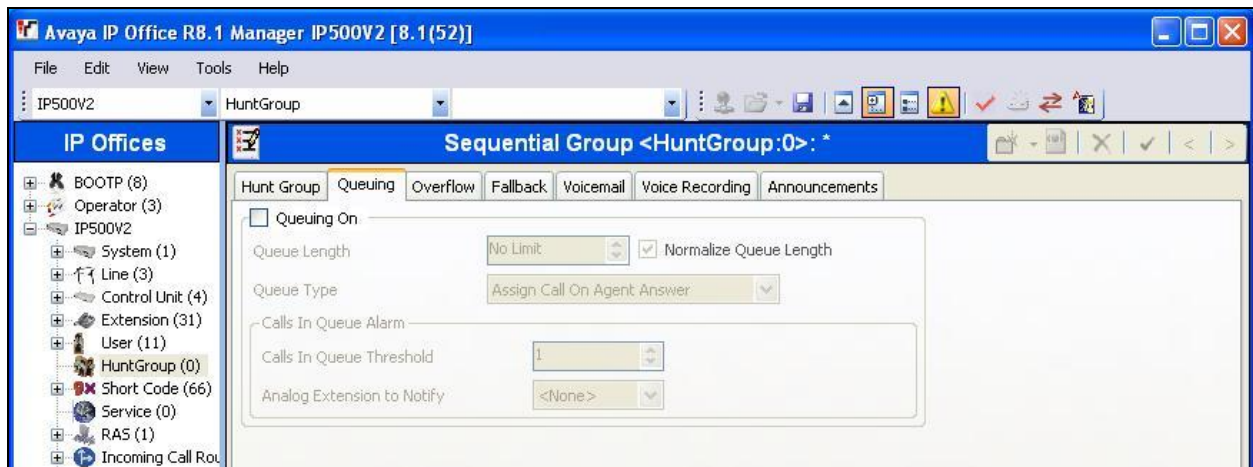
Avaya IP Office R8.1 Manager IP500V2 [8.1(52)]

File Edit View Tools Help

IP500V2
HuntGroup

IP Offices

BOOTP (8)
Operator (3)
IP500V2
System (1)
Line (3)
Control Unit (4)
Extension (31)
User (11)
HuntGroup (0)
Short Code (66)
Service (0)
RAS (1)
Incoming Call Rou

Sequential Group <HuntGroup:0>: *

Hunt Group | Queuing | Overflow | Fallback | Voicemail | Voice Recording | Announcements

Queuing On

Queue Length
No Limit
Normalize Queue Length

Queue Type
Assign Call On Agent Answer

Calls In Queue Alarm

Calls In Queue Threshold
1

Analog Extension to Notify
<None>